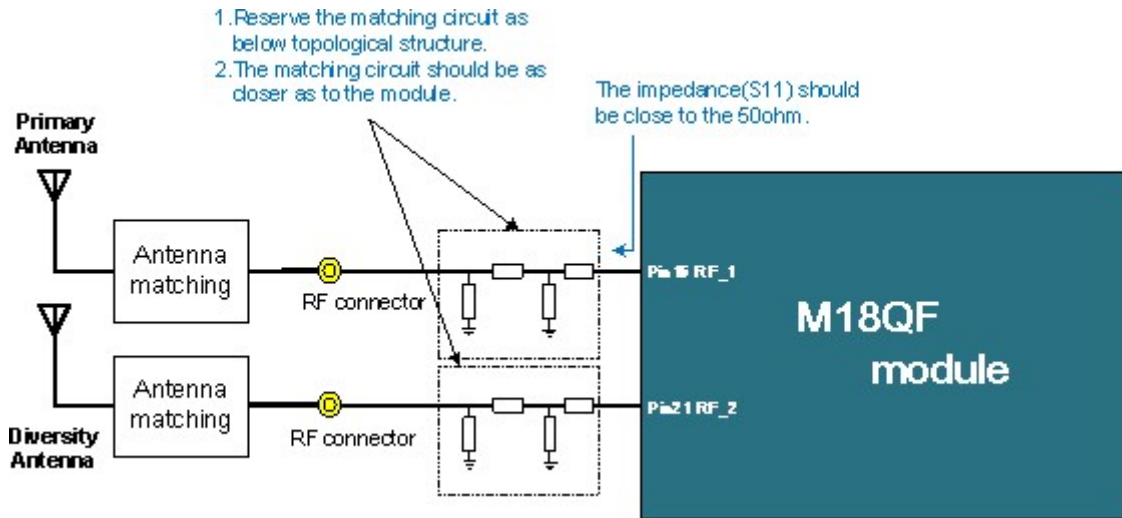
1. Reserve the matching circuit as below topological structure.
2. The matching circuit should be as closer as to the module.

The impedance(S11) should be close to the 50ohm.

Primary Antenna

Antenna matching

RF connector

Pin 15 RF_1

M18QF module

Antenna matching

RF connector

Pin 21 RF_2

Diversity Antenna